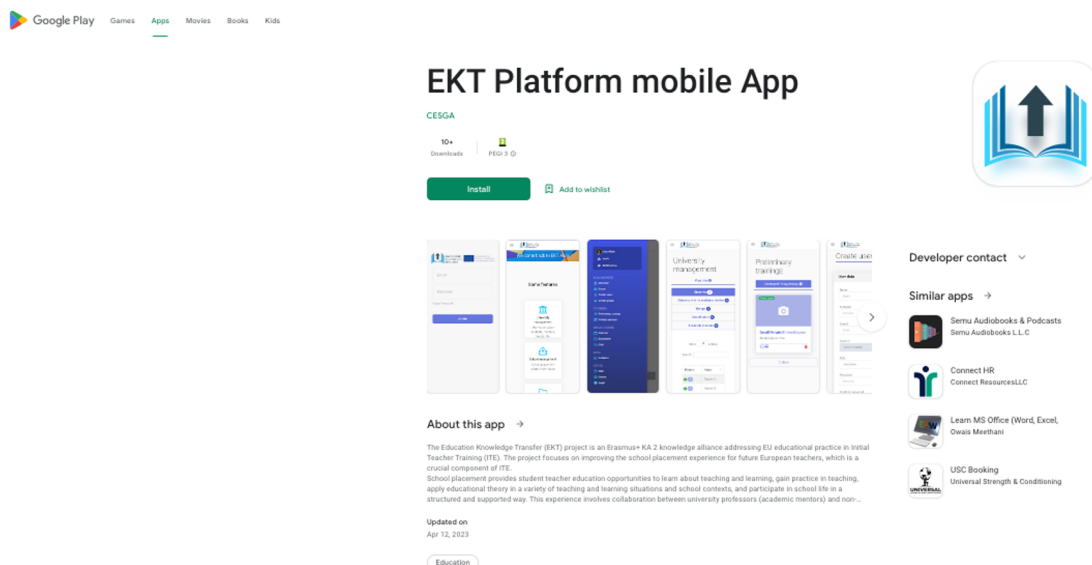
Google Play Games Apps Movies Books Kids

EKT Platform mobile App

CESGA

10+
Downloads

PEGI 3

Install

Add to wishlist

Developer contact

Similar apps

Semu Audiobooks & Podcasts
Semu Audiobooks L.L.C

Connect HR
Connect ResourcesLLC

Learn MS Office (Word, Excel,
Owais Meethani

USC Booking
Universal Strength & Conditioning

About this app

The Education Knowledge Transfer (EKT) project is an Erasmus+ KA 2 knowledge alliance addressing EU educational practice in Initial Teacher Training (ITE). The project focuses on improving the school placement experience for future European teachers, which is a crucial component of ITE.
School placement provides student teacher education opportunities to learn about teaching and learning, gain practice in teaching, apply educational theory in a variety of teaching and learning situations and school contexts, and participate in school life in a structured and supported way. This experience involves collaboration between university professors (academic mentors) and non-...

Updated on
Apr 12, 2023

Education